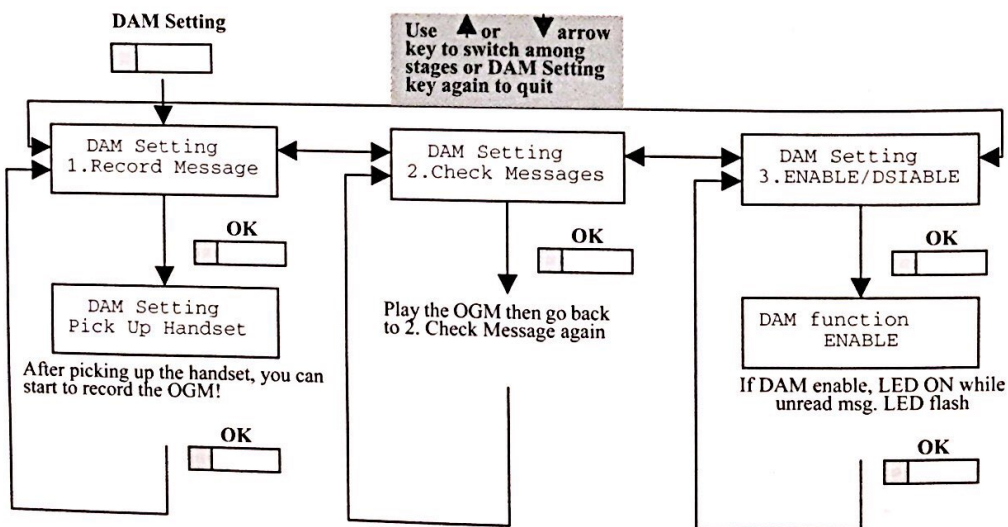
DAM Setting

Use ▲ or ▼ arrow key to switch among stages or DAM Setting key again to quit

DAM Setting
1.Record Message

DAM Setting
2.Check Messages

DAM Setting
3.ENABLE/DSIABLE

OK

OK

OK

DAM Setting
Pick Up Handset

After picking up the handset, you can start to record the OGM!

Play the OGM then go back to 2. Check Message again

DAM function
ENABLE

If DAM enable, LED ON while unread msg. LED flash

OK

OK